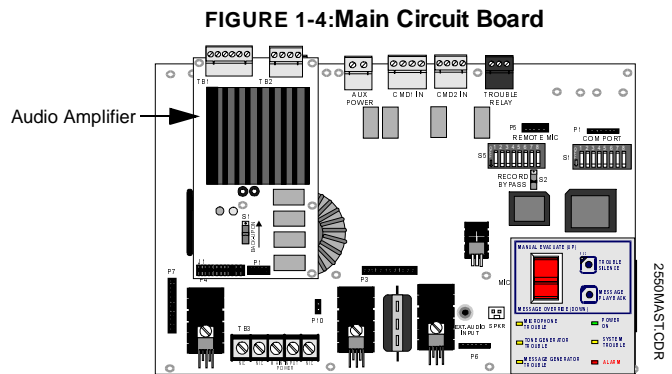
FIGURE 1-4:Main Circuit Board

Audio Amplifier

TB1
TB2
AUX POWER
CMD1 IN
CMD2 IN
TROUBLE RELAY
P5
REMOTE MIC
P1
COM PORT
S5
S2
RECORD BYPASS
S1
S1
P7
J1
P1
P4
P3
P10
TB3
POWER
EXT. AUDIO INPUT
SPKR
P6
MIC
MANUAL EVACUATE (UP)
TROUBLE SILENCE
MESSAGE PLAYBACK
MESSAGE OVERRIDE (DOWN)
MICROPHONE TROUBLE
POWER ON
TONE GENERATOR TROUBLE
SYSTEM TROUBLE
MESSAGE GENERATOR TROUBLE
ALARM

2550MAST.CDR